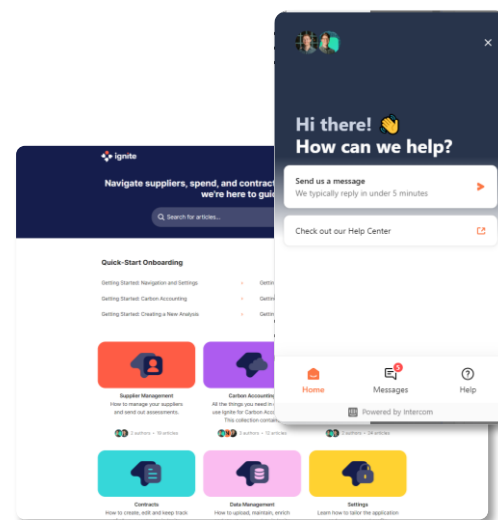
ignite

Navigate suppliers, spend, and contract we're here to gui

Search for articles...

Quick-Start Onboarding

Getting Started: Navigation and Settings

Getting Started: Carbon Accounting

Getting Started: Creating a New Analysis

Gettin

Gettin

Gettin

Supplier Management

How to manage your suppliers and send out assessments.

3 authors • 19 articles

Carbon Accounting

All the things you need in use Ignite for Carbon Acc This collection contai

3 authors • 12 articles

3 authors • 24 articles

Contracts

How to create, edit and keep track

Data Management

How to upload, maintain, enrich

Settings

Learn how to tailor the application

Hi there! 👋

How can we help?

Send us a message

We typically reply in under 5 minutes

Check out our Help Center

Home

5

Messages

Help

Powered by Intercom